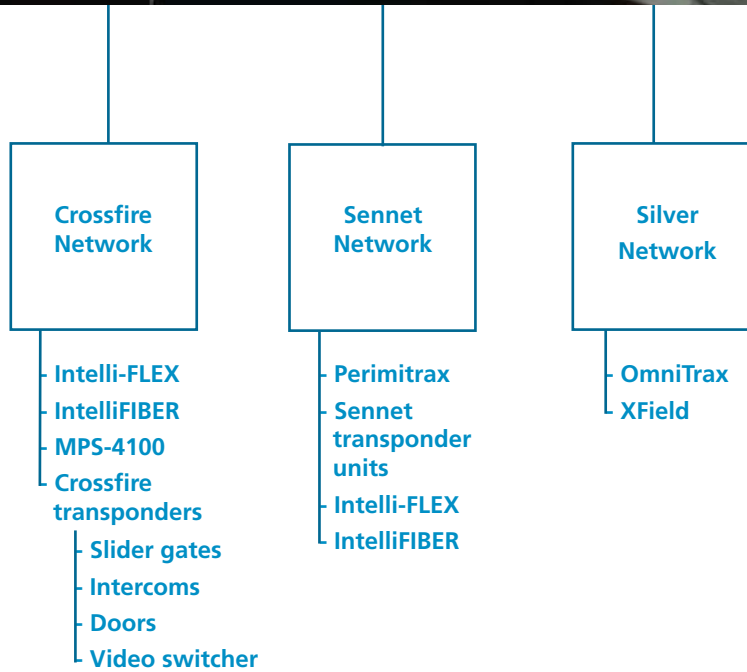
Crossfire Network

Intelli-FLEX
IntelliFIBER
MPS-4100
Crossfire transponders
Slider gates
Intercoms
Doors
Video switcher

Sennet Network

Perimitrax
Sennet transponder units
Intelli-FLEX
IntelliFIBER

Silver Network

OmniTrax
XField